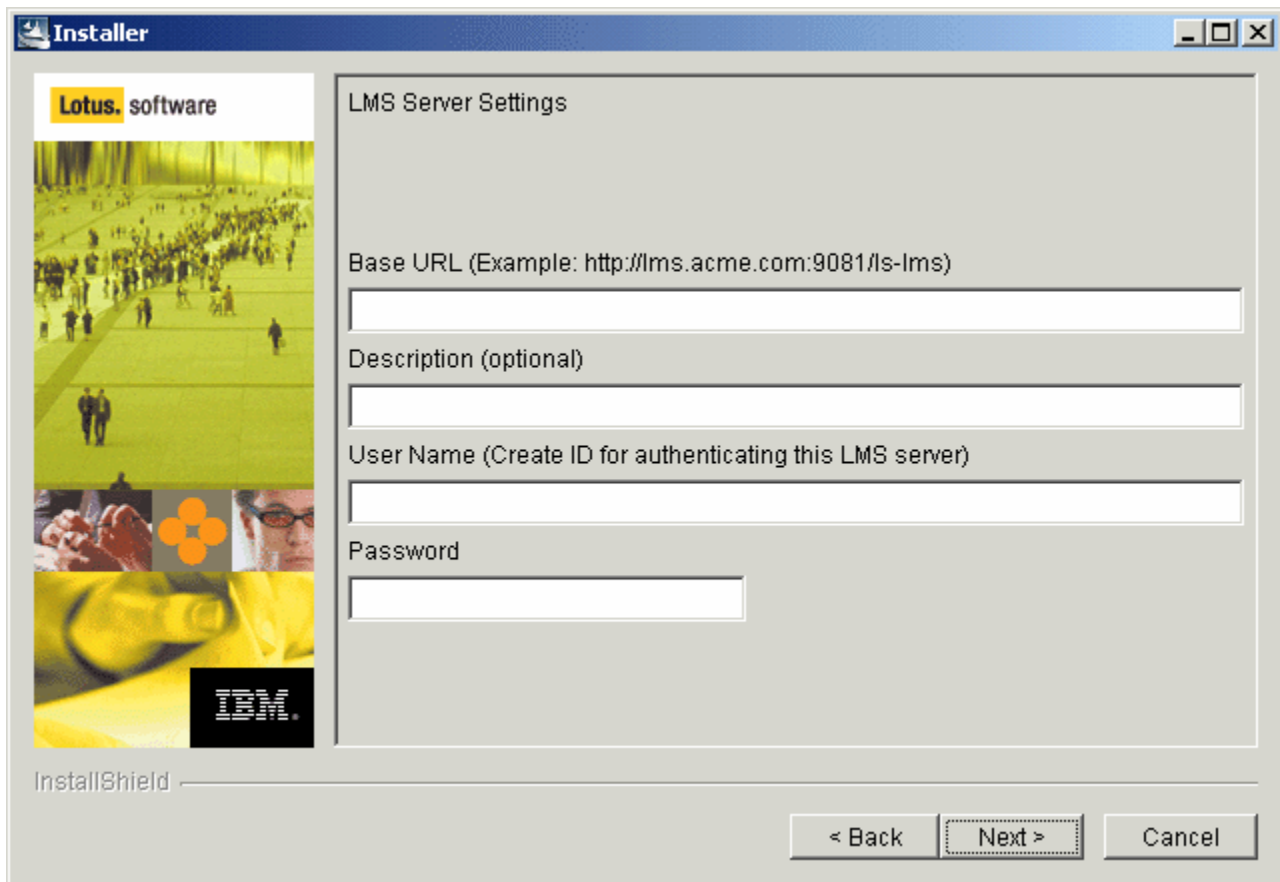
Installer

Lotus. software

IBM.

LMS Server Settings

Base URL (Example: http://lms.acme.com:9081/ls-lms)

Description (optional)

User Name (Create ID for authenticating this LMS server)

Password

InstallShield

< Back

Next >

Cancel